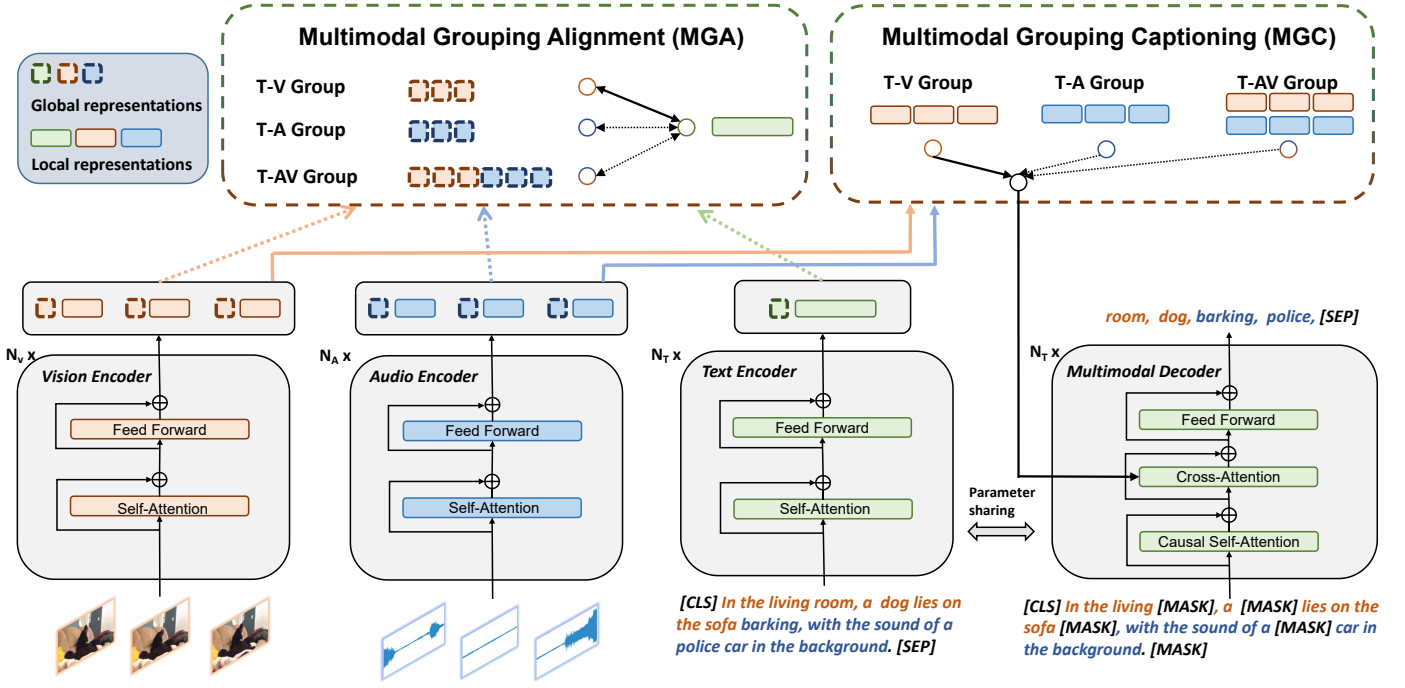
Global representations

Local representations

Multimodal Grouping Alignment (MGA)

T-V Group

T-A Group

T-AV Group

Multimodal Grouping Captioning (MGC)

T-V Group

T-A Group

T-AV Group

$N_v$ x

Vision Encoder

Feed Forward

Self-Attention

$N_A$ x

Audio Encoder

Feed Forward

Self-Attention

$N_T$ x

Text Encoder

Feed Forward

Self-Attention

Parameter sharing

room, dog, barking, police, [SEP]

$N_T$ x

Multimodal Decoder

Feed Forward

Cross-Attention

Causal Self-Attention

[CLS] In the living room, a dog lies on the sofa barking, with the sound of a police car in the background. [SEP]

[CLS] In the living [MASK], a [MASK] lies on the sofa [MASK], with the sound of a [MASK] car in the background. [MASK]